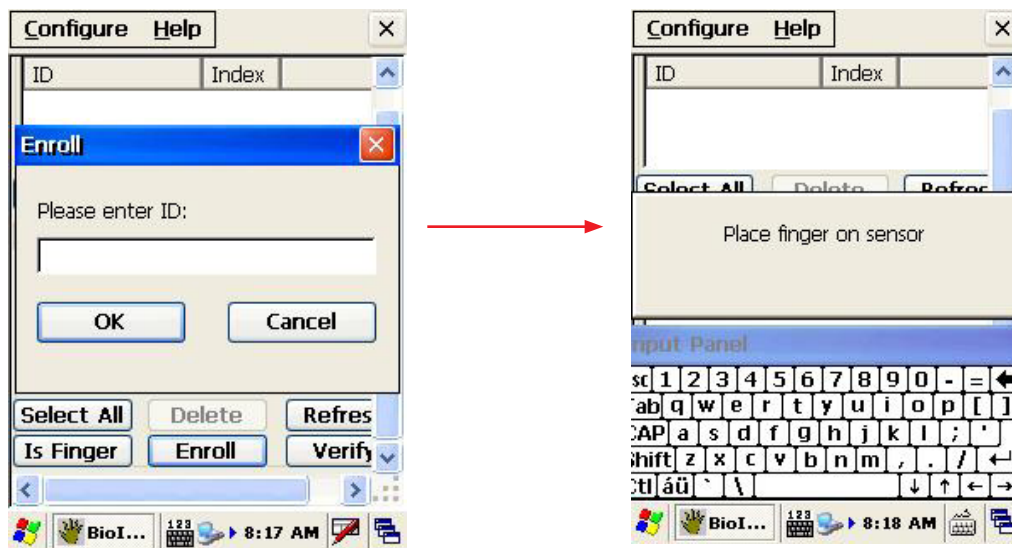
Configure Help ×

| ID | Index |
|---|---|

Enroll

Please enter ID:

OK Cancel

Select All Delete Refres

Is Finger Enroll Verify

BioI... 123 8:17 AM

Configure Help ×

| ID | Index |
|---|---|

Select All Delete Refres

Place finger on sensor

nput Panel

sc 1 2 3 4 5 6 7 8 9 0 - =

Tab q w e r t y u i o p [ ]

CAP a s d f g h j k l ; '

Shift z x c v b n m , . /

Ctl áü ` \ ↓ ↑ ← →

BioI... 123 8:18 AM